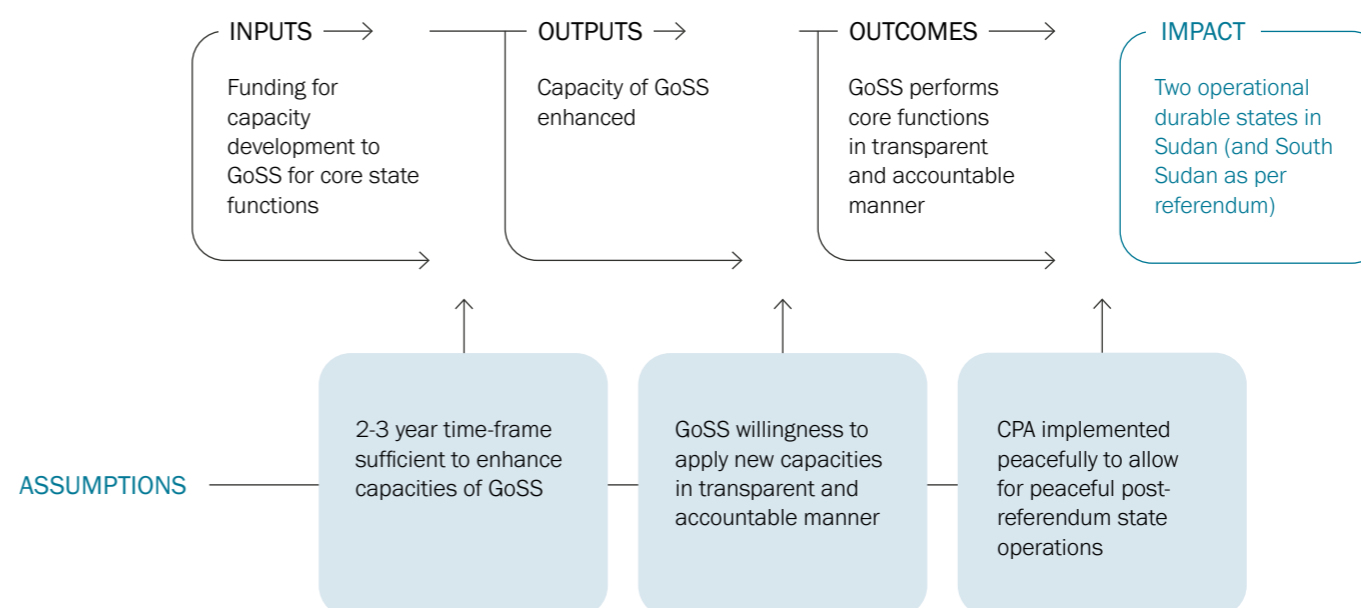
INPUTS

Funding for capacity development to GoSS for core state functions

OUTPUTS

Capacity of GoSS enhanced

OUTCOMES

GoSS performs core functions in transparent and accountable manner

IMPACT

Two operational durable states in Sudan (and South Sudan as per referendum)

ASSUMPTIONS

2-3 year time-frame sufficient to enhance capacities of GoSS

GoSS willingness to apply new capacities in transparent and accountable manner

CPA implemented peacefully to allow for peaceful post-referendum state operations